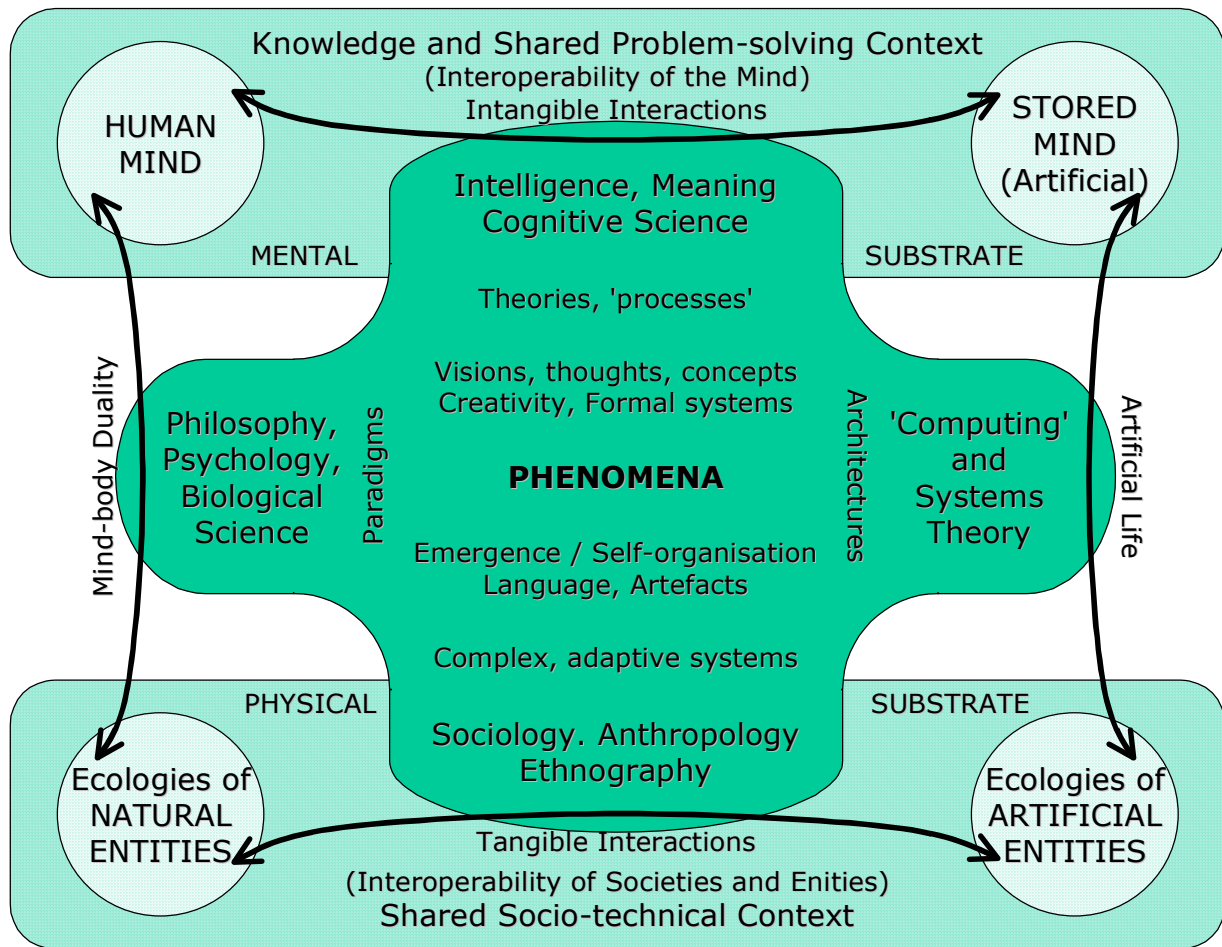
Knowledge and Shared Problem-solving Context
(Interoperability of the Mind)
Intangible Interactions

HUMAN MIND

STORED MIND (Artificial)

MENTAL

SUBSTRATE

Intelligence, Meaning
Cognitive Science

Theories, 'processes'

Visions, thoughts, concepts
Creativity, Formal systems

Mind-body Duality

Philosophy, Psychology, Biological Science

Paradigms

PHENOMENA

Architectures

'Computing' and Systems Theory

Artificial Life

Emergence / Self-organisation
Language, Artefacts

Complex, adaptive systems

PHYSICAL

SUBSTRATE

Sociology. Anthropology
Ethnography

Ecologies of NATURAL ENTITIES

Ecologies of ARTIFICIAL ENTITIES

Tangible Interactions
(Interoperability of Societies and Enities)
Shared Socio-technical Context